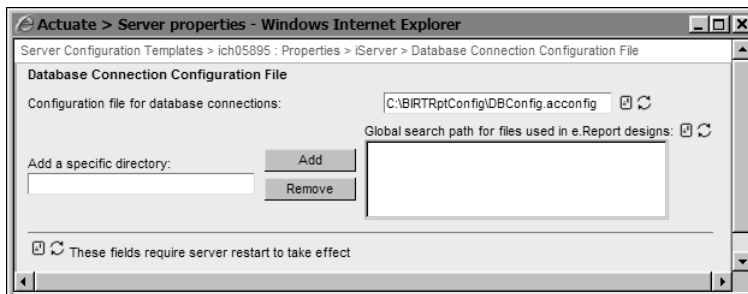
Actuate > Server properties - Windows Internet Explorer

Server Configuration Templates > ich05895 : Properties > iServer > Database Connection Configuration File

Database Connection Configuration File

Configuration file for database connections: C:\BIRTRptConfig\DBConfig.acconfig

Global search path for files used in e.Report designs:

Add a specific directory:

Add

Remove

These fields require server restart to take effect